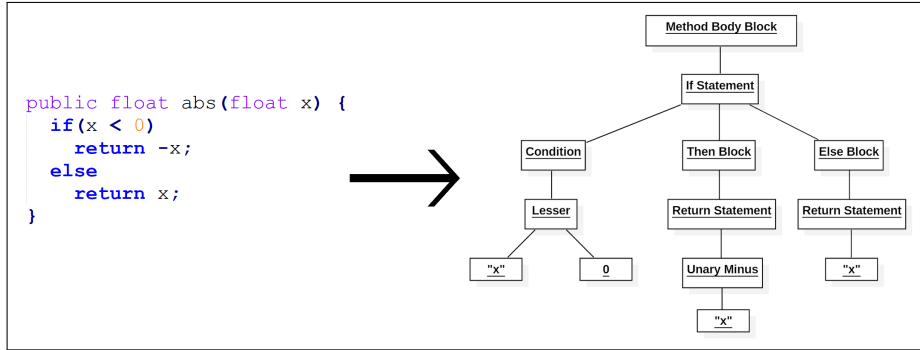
public float abs(float x) {
  if(x < 0)
    return -x;
  else
    return x;
}

Method Body Block
If Statement
Condition
Then Block
Else Block
Lesser
Return Statement
Return Statement
"x"
0
Unary Minus
"x"
"x"